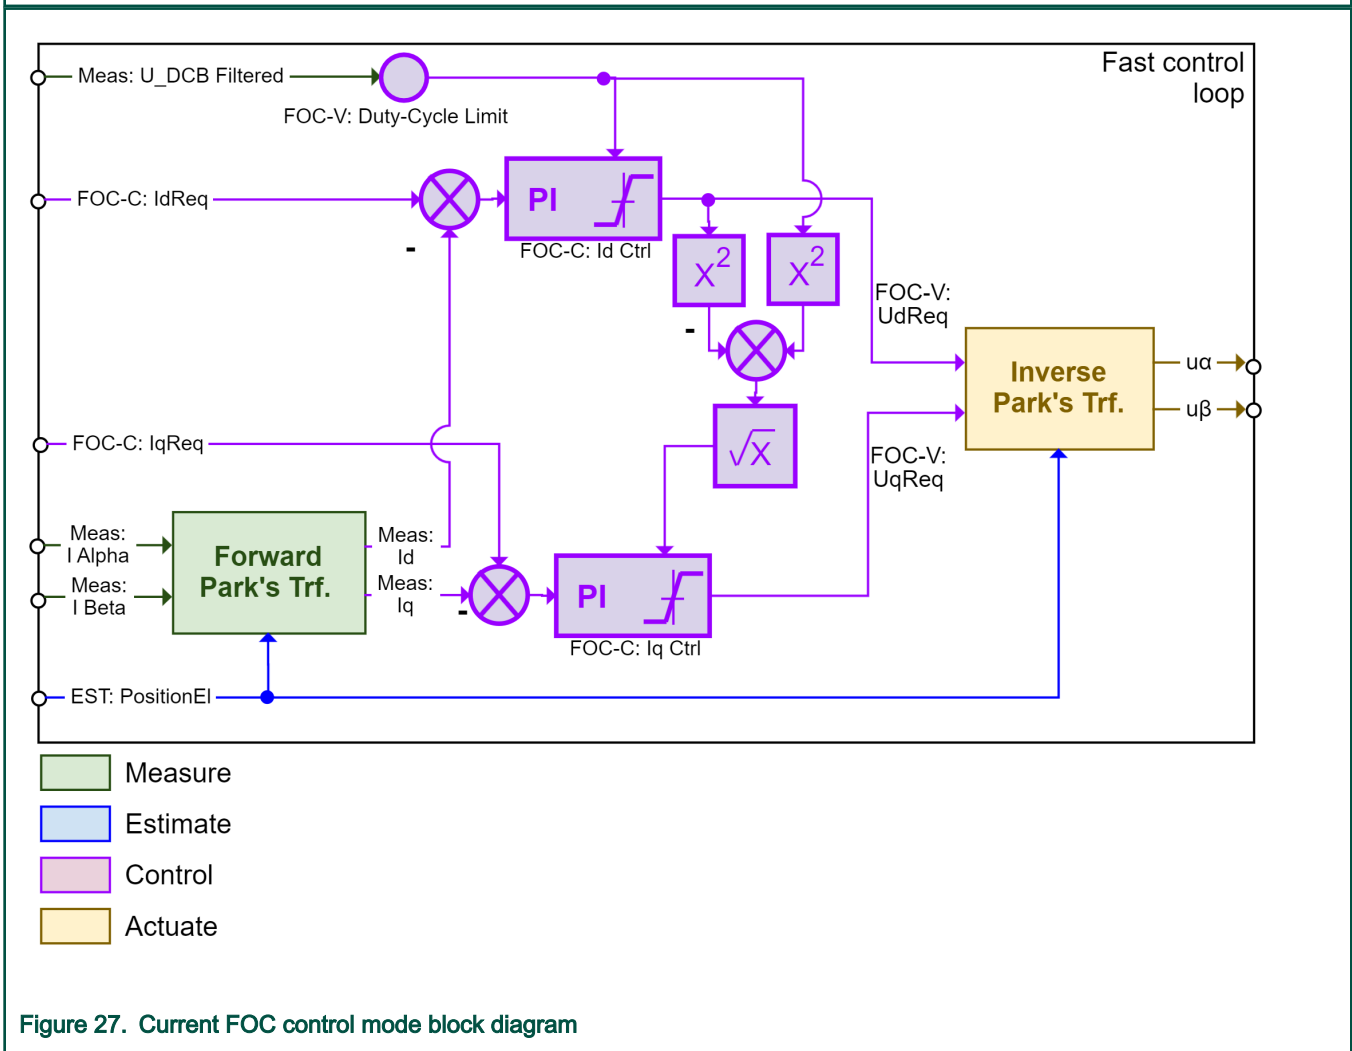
Fast control loop

Meas: U_DCB Filtered

FOC-V: Duty-Cycle Limit

FOC-C: IdReq

-

PI

FOC-C: Id Ctrl

$x^2$

$x^2$

-

FOC-V: UdReq

Inverse Park's Trf.

uα

uβ

FOC-C: IqReq

$\sqrt{x}$

FOC-V: UqReq

Meas: I Alpha

Meas: I Beta

Forward Park's Trf.

Meas: Id

Meas: Iq

-

PI

FOC-C: Iq Ctrl

EST: PositionEl

Measure

Estimate

Control

Actuate

Figure 27. Current FOC control mode block diagram